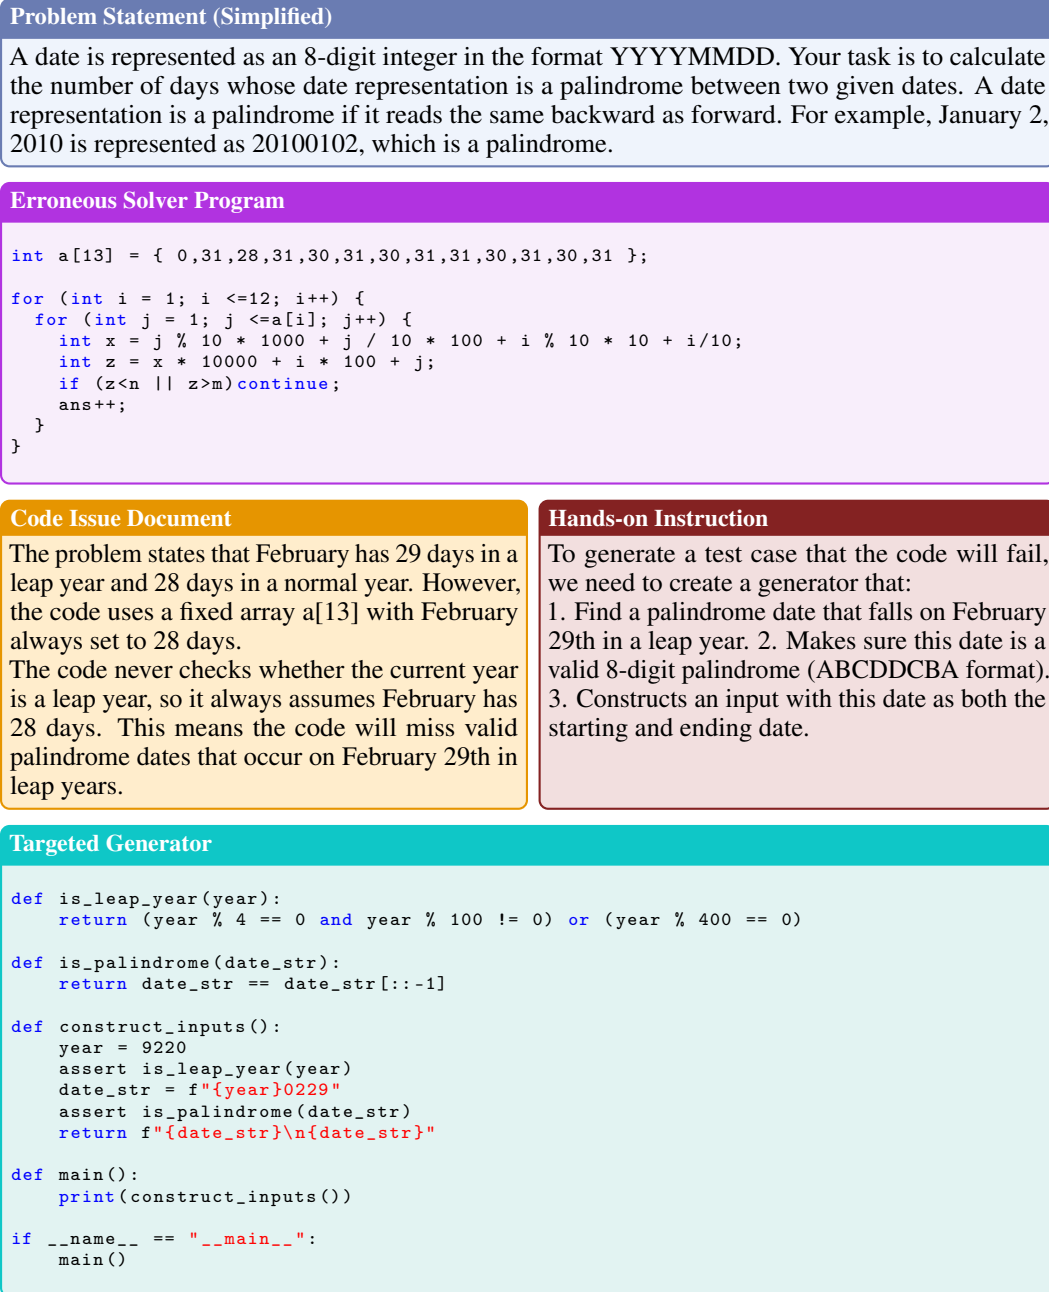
Problem Statement (Simplified)

A date is represented as an 8-digit integer in the format YYYYMMDD. Your task is to calculate the number of days whose date representation is a palindrome between two given dates. A date representation is a palindrome if it reads the same backward as forward. For example, January 2, 2010 is represented as 20100102, which is a palindrome.

Erroneous Solver Program

```
int a[13] = { 0,31,28,31,30,31,30,31,31,30,31,30,31 };

for (int i = 1; i <=12; i++) {
  for (int j = 1; j <=a[i]; j++) {
    int x = j % 10 * 1000 + j / 10 * 100 + i % 10 * 10 + i/10;
    int z = x * 10000 + i * 100 + j;
    if (z<n || z>m)continue;
    ans++;
  }
}
```

Code Issue Document

The problem states that February has 29 days in a leap year and 28 days in a normal year. However, the code uses a fixed array a[13] with February always set to 28 days.
The code never checks whether the current year is a leap year, so it always assumes February has 28 days. This means the code will miss valid palindrome dates that occur on February 29th in leap years.

Hands-on Instruction

To generate a test case that the code will fail, we need to create a generator that:
1. Find a palindrome date that falls on February 29th in a leap year. 2. Makes sure this date is a valid 8-digit palindrome (ABCDDCBA format). 3. Constructs an input with this date as both the starting and ending date.

Targeted Generator

```
def is_leap_year(year):
    return (year % 4 == 0 and year % 100 != 0) or (year % 400 == 0)

def is_palindrome(date_str):
    return date_str == date_str[::-1]

def construct_inputs():
    year = 9220
    assert is_leap_year(year)
    date_str = f"{year}0229"
    assert is_palindrome(date_str)
    return f"{date_str}\n{date_str}"

def main():
    print(construct_inputs())

if __name__ == "__main__":
    main()
```